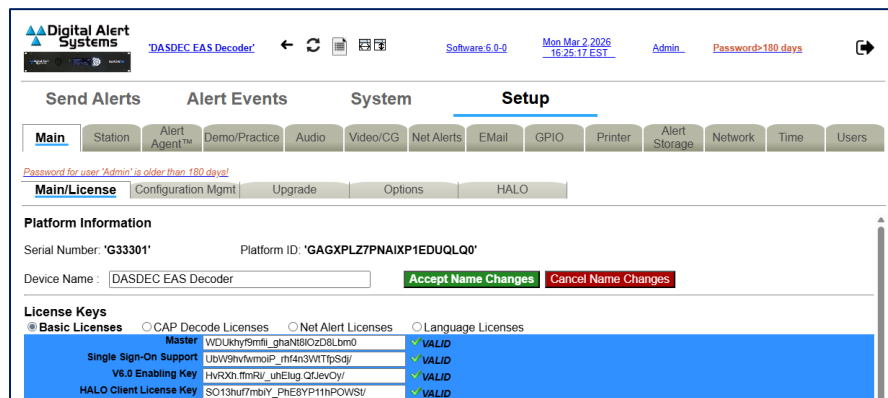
Digital Alert Systems

'DASDEC EAS Decoder'

Software:6.0-0

Mon Mar 2 2026 16:25:17 EST

Admin

Password>180 days

Send Alerts

Alert Events

System

Setup

Main

Station

Alert Agent™

Demo/Practice

Audio

Video/CG

Net Alerts

EMail

GPIO

Printer

Alert Storage

Network

Time

Users

Password for user 'Admin' is older than 180 days!

Main/License

Configuration Mgmt

Upgrade

Options

HALO

Platform Information

Serial Number: 'G33301'

Platform ID: 'GAGXPLZ7PNAIXP1EDUQLQ0'

Device Name : DASDEC EAS Decoder

Accept Name Changes

Cancel Name Changes

License Keys

Basic Licenses

CAP Decode Licenses

Net Alert Licenses

Language Licenses

| | | |
|---|---|---|
| Master | WDUkhyf9mfii_ghaNt8lOzD8Lbm0 | VALID |
| Single Sign-On Support | UbW9hvfwmoiP_rhf4n3WtTfpSdj/ | VALID |
| V6.0 Enabling Key | HvRXh.ffmRi/_uhElug.QfJevOy/ | VALID |
| HALO Client License Key | SO13huf7mbiY_PhE8YP11hPOWSt/ | VALID |